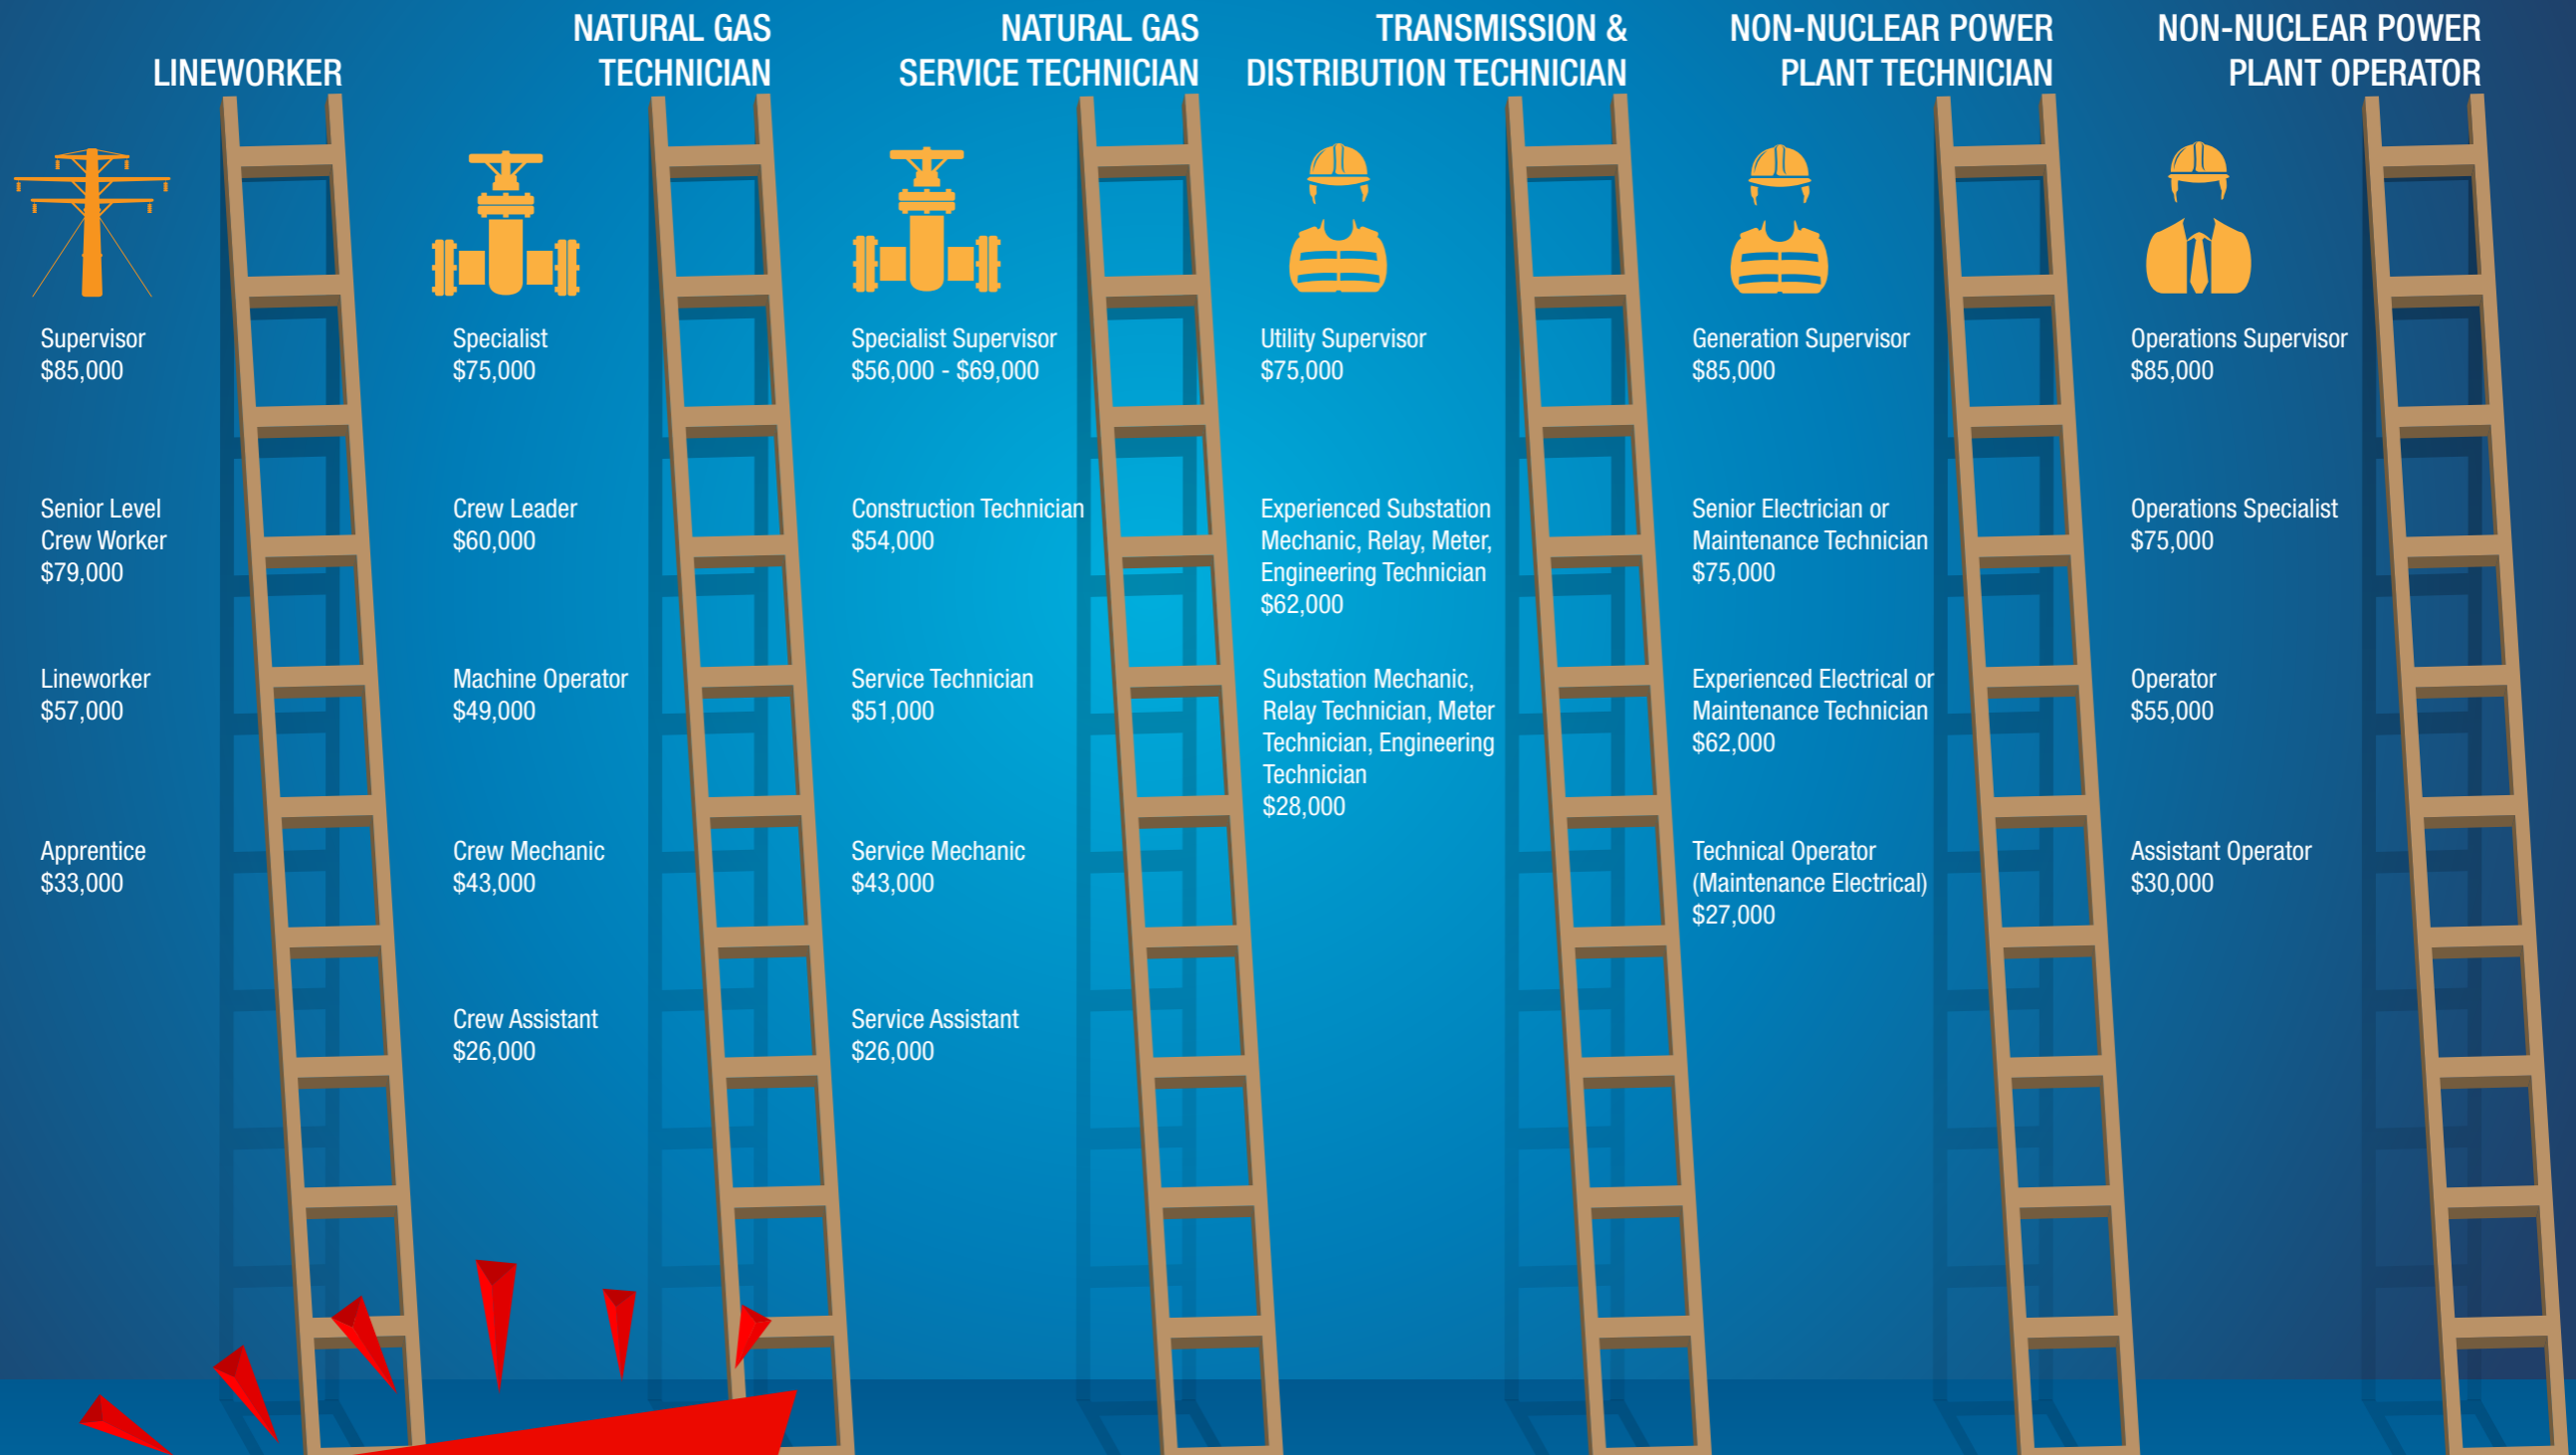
LINEWORKER

Supervisor
$85,000

Senior Level Crew Worker
$79,000

Lineworker
$57,000

Apprentice
$33,000

NATURAL GAS TECHNICIAN

Specialist
$75,000

Crew Leader
$60,000

Machine Operator
$49,000

Crew Mechanic
$43,000

Crew Assistant
$26,000

NATURAL GAS SERVICE TECHNICIAN

Specialist Supervisor
$56,000 - $69,000

Construction Technician
$54,000

Service Technician
$51,000

Service Mechanic
$43,000

Service Assistant
$26,000

TRANSMISSION & DISTRIBUTION TECHNICIAN

Utility Supervisor
$75,000

Experienced Substation Mechanic, Relay, Meter, Engineering Technician
$62,000

Substation Mechanic, Relay Technician, Meter Technician, Engineering Technician
$28,000

NON-NUCLEAR POWER PLANT TECHNICIAN

Generation Supervisor
$85,000

Senior Electrician or Maintenance Technician
$75,000

Experienced Electrical or Maintenance Technician
$62,000

Technical Operator (Maintenance Electrical)
$27,000

NON-NUCLEAR POWER PLANT OPERATOR

Operations Supervisor
$85,000

Operations Specialist
$75,000

Operator
$55,000

Assistant Operator
$30,000